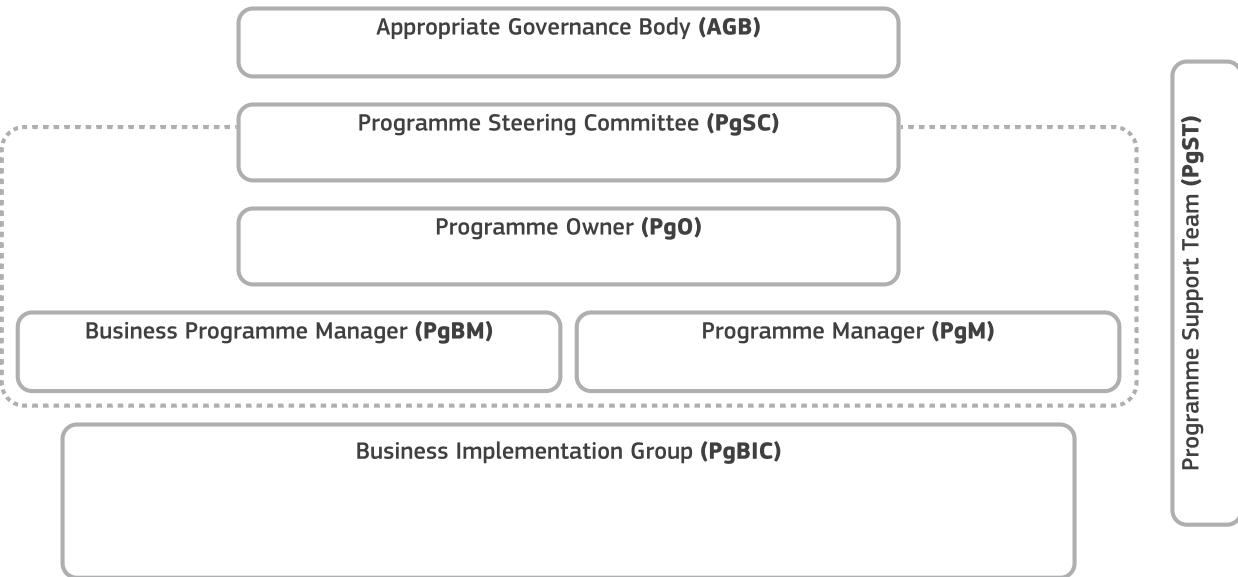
Appropriate Governance Body **(AGB)**

Programme Steering Committee **(PgSC)**

Programme Owner **(PgO)**

Business Programme Manager **(PgBM)**

Programme Manager **(PgM)**

Business Implementation Group **(PgBIC)**

Programme Support Team **(PgST)**